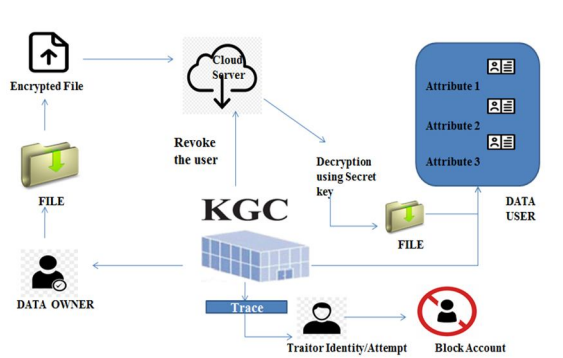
Encrypted File

Cloud Server

Attribute 1

Attribute 2

Attribute 3

Revoke the user

Decryption using Secret key

FILE

KGC

FILE

DATA USER

DATA OWNER

Trace

Traitor Identity/Attempt

Block Account